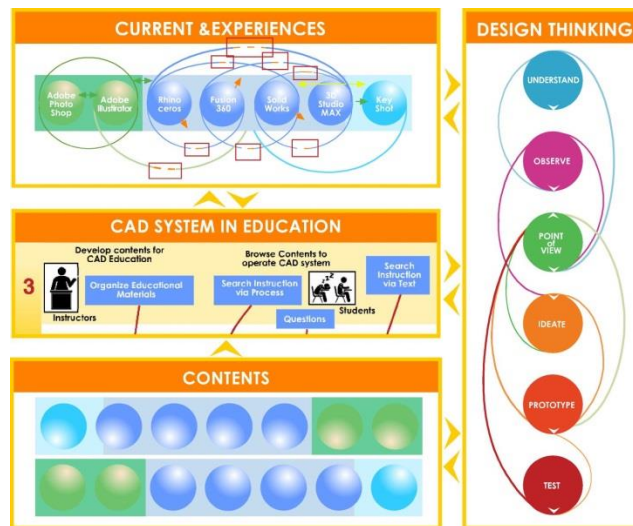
CURRENT &EXPERIENCES

Adobe Photo Shop

Adobe Illustrator

Rhino ceros

Fusion 360

Solid Works

3D Studio MAX

Key Shot

CAD SYSTEM IN EDUCATION

3

Develop contents for CAD Education

Instructors

Organize Educational Materials

Browse Contents to operate CAD system

Search Instruction via Process

Questions

Students

Search Instruction via Text

CONTENTS

DESIGN THINKING

UNDERSTAND

OBSERVE

POINT of VIEW

IDEATE

PROTOTYPE

TEST